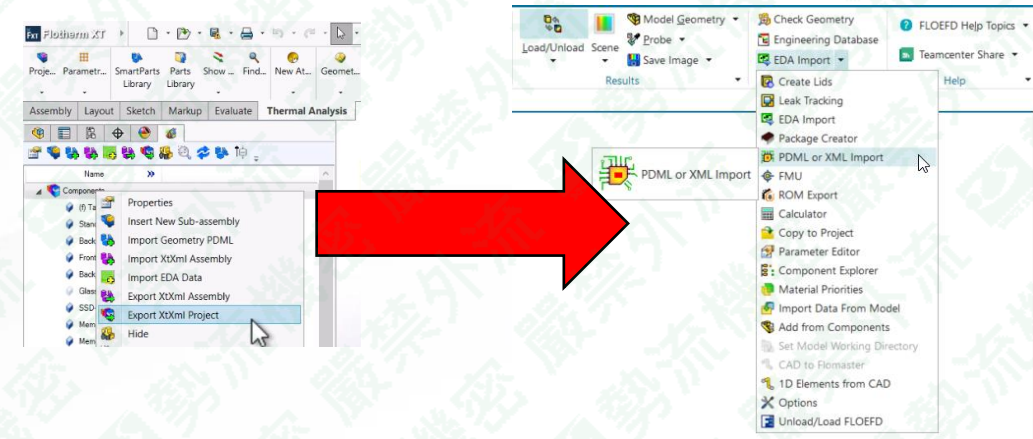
FXT Flotherm XT

Proje... Parametr... SmartParts Library Parts Library Show ... Find... New At... Geomet...

Assembly Layout Sketch Markup Evaluate Thermal Analysis

Name

Components
(f) Ta
Stan
Back
Front
Back
Glass
SSD
Mem
Mem

Properties
Insert New Sub-assembly
Import Geometry PDML
Import XtXml Assembly
Import EDA Data
Export XtXml Assembly
Export XtXml Project
Hide

Load/Unload Scene Model Geometry Probe Save Image
Results

Check Geometry
Engineering Database
EDA Import

FLOEFD Help Topics
Teamcenter Share
Help

PDML or XML Import

Create Lids
Leak Tracking
EDA Import
Package Creator
PDML or XML Import
FMU
ROM Export
Calculator
Copy to Project
Parameter Editor
Component Explorer
Material Priorities
Import Data From Model
Add from Components
Set Model Working Directory
CAD to Flomaster
1D Elements from CAD
Options
Unload/Load FLOEFD